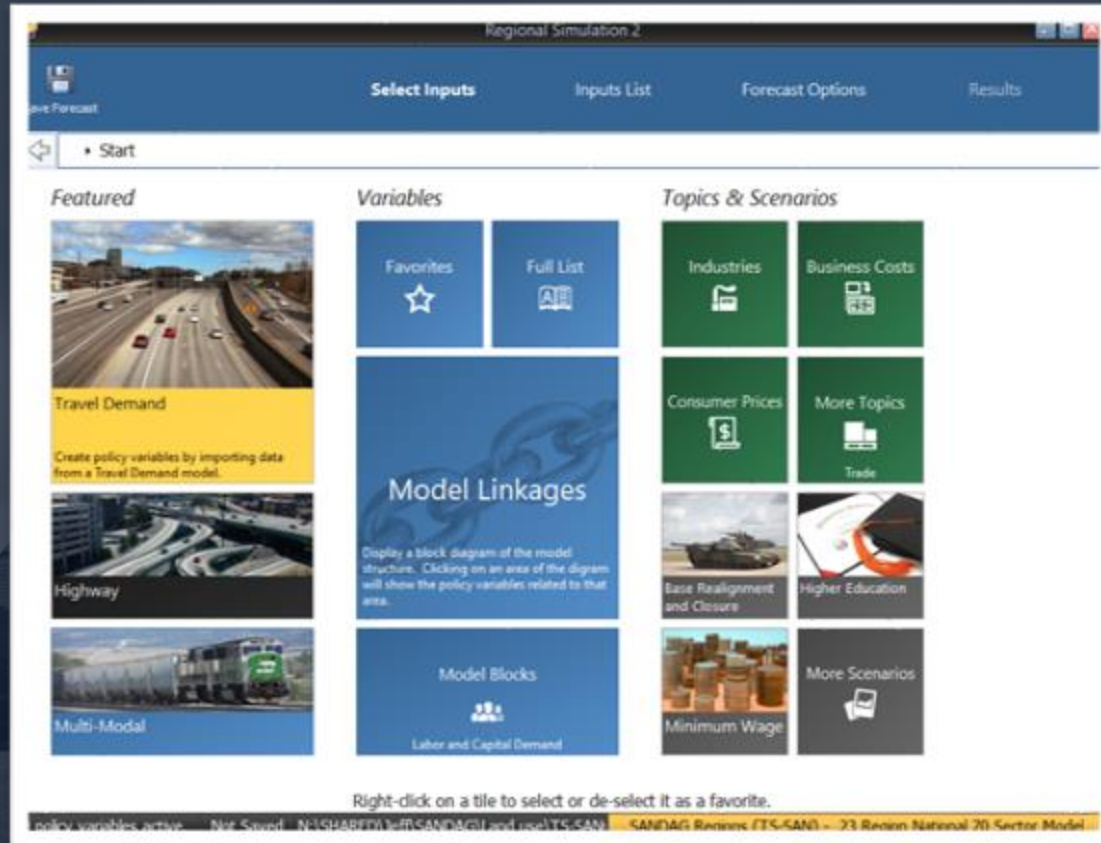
Regional Simulation 2

ave Forecast

Select Inputs

Inputs List

Forecast Options

Results

• Start

Featured

Travel Demand

Create policy variables by importing data from a Travel Demand model.

Highway

Multi-Modal

Variables

Favorites

Full List

Model Linkages

Display a block diagram of the model structure. Clicking on an area of the digram will show the policy variables related to that area.

Model Blocks

Labor and Capital Demand

Topics & Scenarios

Industries

Business Costs

Consumer Prices

More Topics

Trade

Base Realignment and Closure

Higher Education

Minimum Wage

More Scenarios

Right-click on a tile to select or de-select it as a favorite.

policy variables active Not Saved N:\SHARED\Jeff\SANDAG\Land use\TS-SAN SANDAG Regions (TS-SAN) - 23 Region National 20 Sector Model